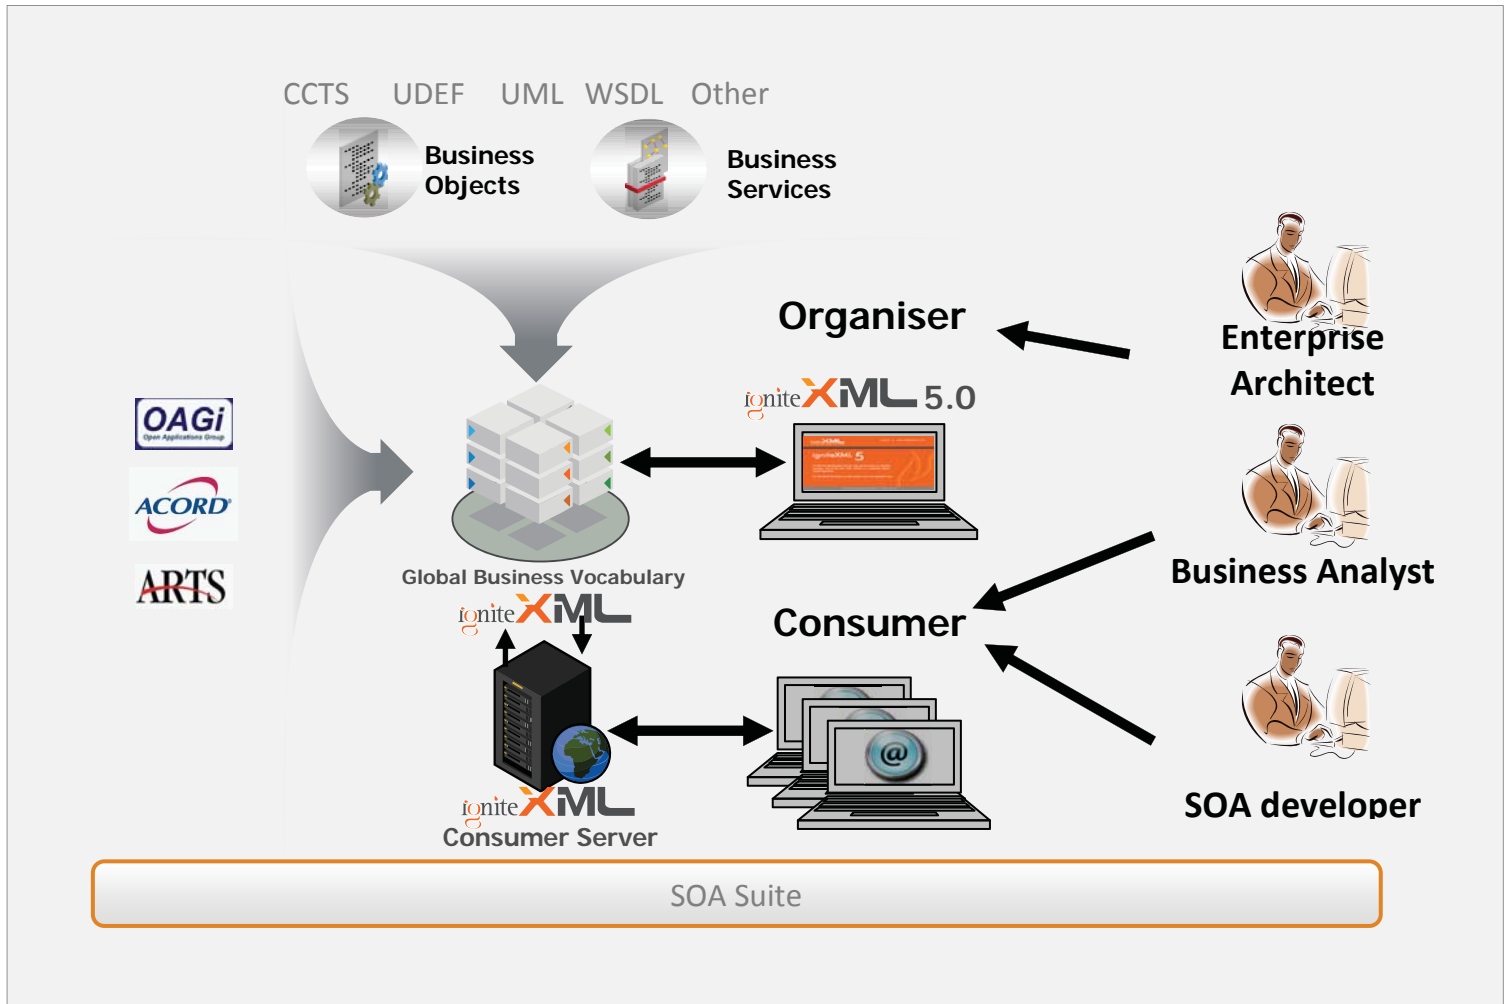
CCTS UDEF UML WSDL Other

Business Objects

Business Services

Organiser

Enterprise Architect

igniteXML 5.0

OAGi
Open Applications Group

ACORD

ARTS

Global Business Vocabulary

igniteXML

Business Analyst

Consumer

SOA developer

igniteXML
Consumer Server

SOA Suite